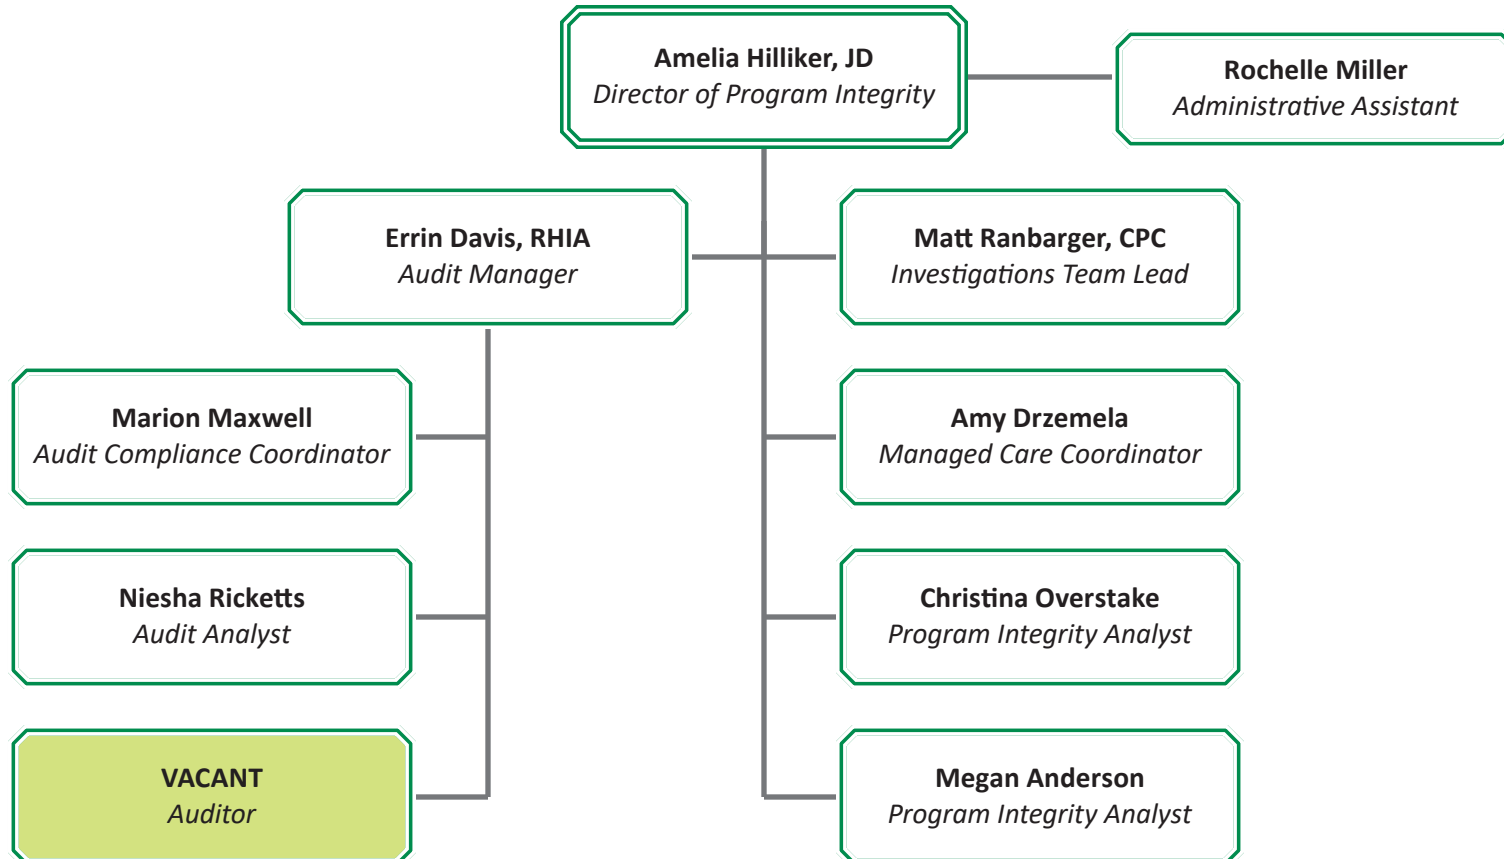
Amelia Hilliker, JD
Director of Program Integrity

Rochelle Miller
Administrative Assistant

Errin Davis, RHIA
Audit Manager

Matt Ranbarger, CPC
Investigations Team Lead

Marion Maxwell
Audit Compliance Coordinator

Amy Drzemela
Managed Care Coordinator

Niesha Ricketts
Audit Analyst

Christina Overstake
Program Integrity Analyst

VACANT
Auditor

Megan Anderson
Program Integrity Analyst